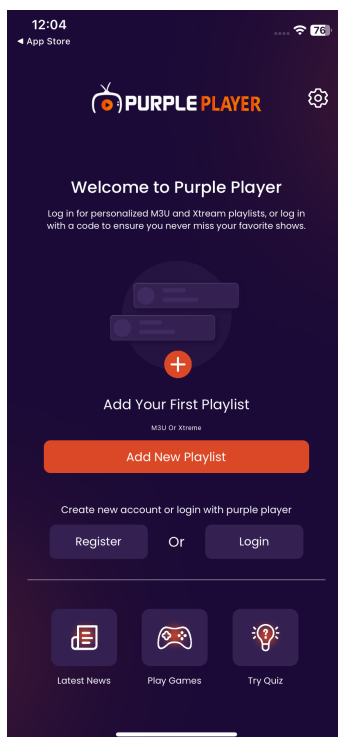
12:04
◄ App Store
76

PURPLE PLAYER

Welcome to Purple Player

Log in for personalized M3U and Xtream playlists, or log in with a code to ensure you never miss your favorite shows.

+

Add Your First Playlist

M3U Or Xtreme

Add New Playlist

Create new account or login with purple player

Register
Or
Login

Latest News
Play Games
Try Quiz